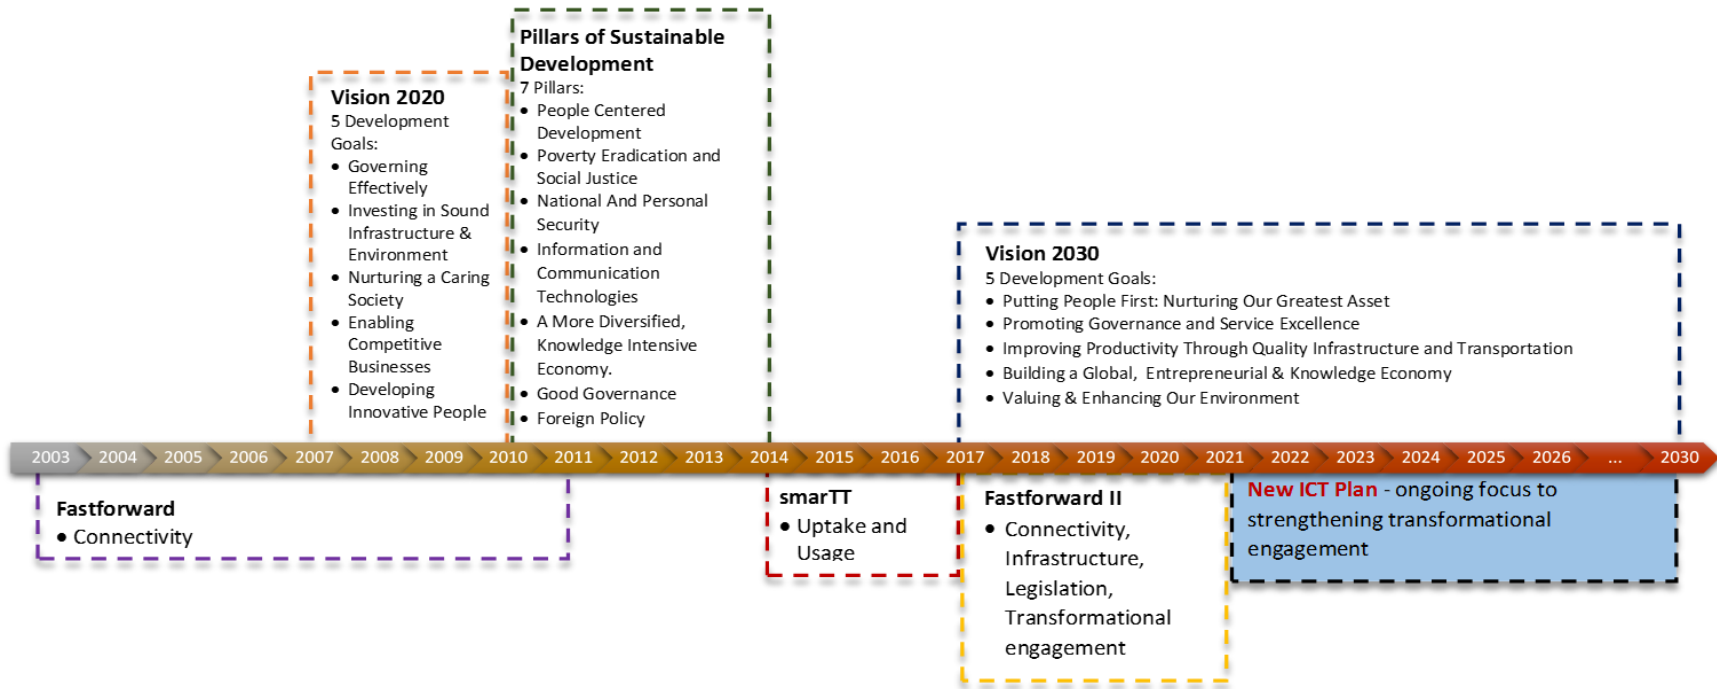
Pillars of Sustainable Development
7 Pillars:
- People Centered Development
- Poverty Eradication and Social Justice
- National And Personal Security
- Information and Communication Technologies
- A More Diversified, Knowledge Intensive Economy.
- Good Governance
- Foreign Policy

Vision 2020
5 Development Goals:
- Governing Effectively
- Investing in Sound Infrastructure & Environment
- Nurturing a Caring Society
- Enabling Competitive Businesses
- Developing Innovative People

Vision 2030
5 Development Goals:
- Putting People First: Nurturing Our Greatest Asset
- Promoting Governance and Service Excellence
- Improving Productivity Through Quality Infrastructure and Transportation
- Building a Global, Entrepreneurial & Knowledge Economy
- Valuing & Enhancing Our Environment

2003 2004 2005 2006 2007 2008 2009 2010 2011 2012 2013 2014 2015 2016 2017 2018 2019 2020 2021 2022 2023 2024 2025 2026 ... 2030

Fastforward
- Connectivity

smarTT
- Uptake and Usage

Fastforward II
- Connectivity, Infrastructure, Legislation, Transformational engagement

New ICT Plan - ongoing focus to strengthening transformational engagement